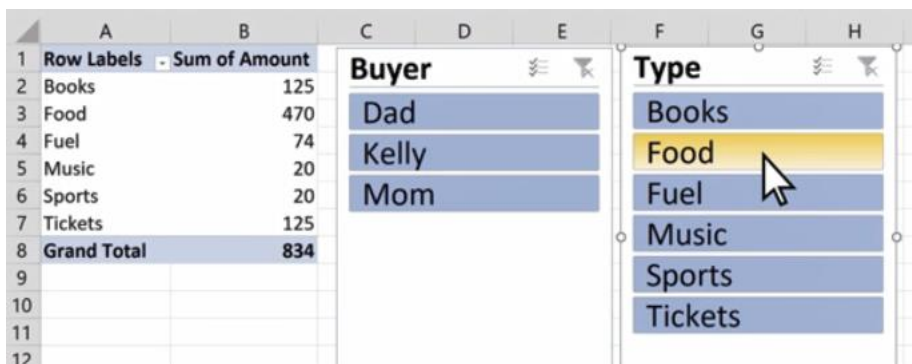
| | A | B | C | D | E | F | G | H |
|---|---|---|---|---|---|---|---|---|
| 1 | Row Labels | Sum of Amount | | | | | | |
| 2 | Books | 125 | | | | | | |
| 3 | Food | 470 | | | | | | |
| 4 | Fuel | 74 | | | | | | |
| 5 | Music | 20 | | | | | | |
| 6 | Sports | 20 | | | | | | |
| 7 | Tickets | 125 | | | | | | |
| 8 | Grand Total | 834 | | | | | | |
| 9 | | | | | | | | |
| 10 | | | | | | | | |
| 11 | | | | | | | | |
| 12 | | | | | | | | |

Buyer

Dad

Kelly

Mom

Type

Books

Food

Fuel

Music

Sports

Tickets